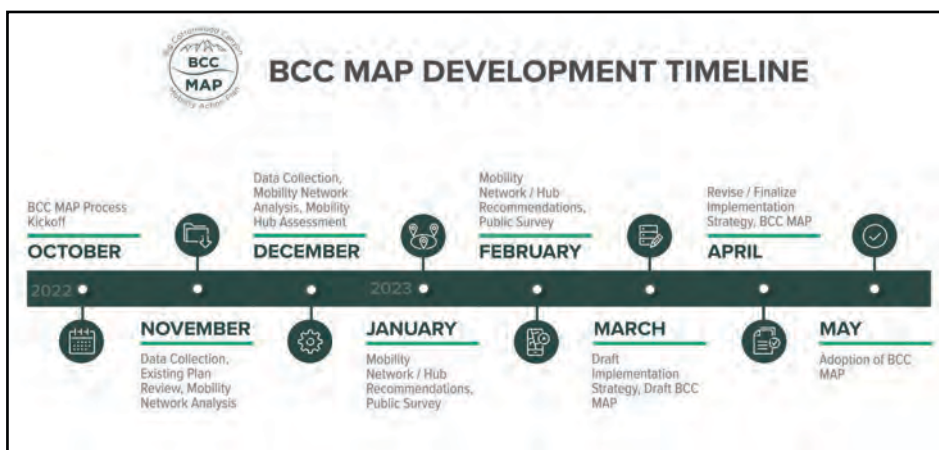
Big Cottonwood Canyon
BCC
MAP
Mobility Action Plan

BCC MAP DEVELOPMENT TIMELINE

BCC MAP Process Kickoff
OCTOBER

Data Collection, Mobility Network Analysis, Mobility Hub Assessment
DECEMBER

Mobility Network / Hub Recommendations, Public Survey
FEBRUARY

Revise / Finalize Implementation Strategy, BCC MAP
APRIL

2022

2023

NOVEMBER
Data Collection, Existing Plan Review, Mobility Network Analysis

JANUARY
Mobility Network / Hub Recommendations, Public Survey

MARCH
Draft Implementation Strategy, Draft BCC MAP

MAY
Adoption of BCC MAP